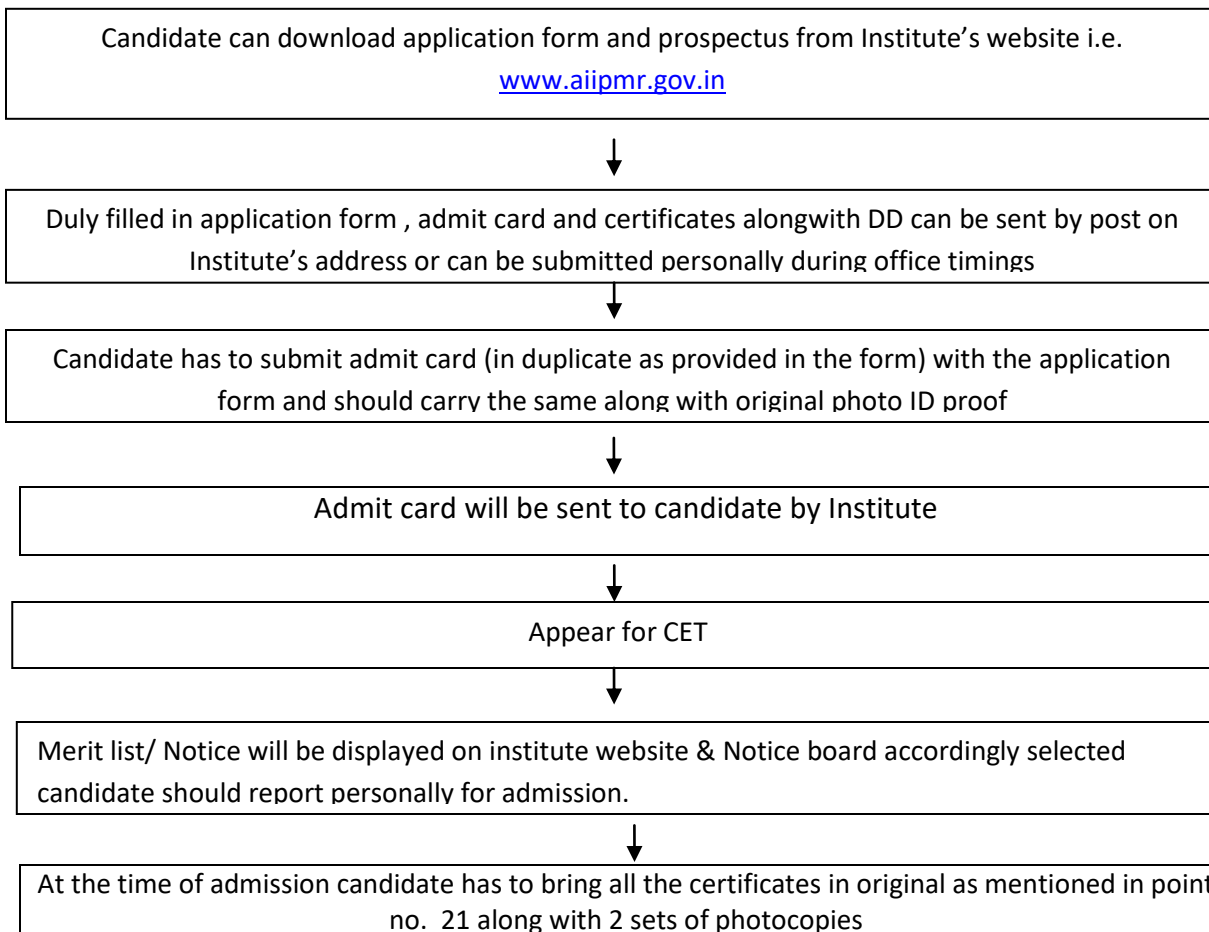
Candidate can download application form and prospectus from Institute's website i.e. www.aiipmr.gov.in

Duly filled in application form , admit card and certificates alongwith DD can be sent by post on Institute's address or can be submitted personally during office timings

Candidate has to submit admit card (in duplicate as provided in the form) with the application form and should carry the same along with original photo ID proof

Admit card will be sent to candidate by Institute

Appear for CET

Merit list/ Notice will be displayed on institute website & Notice board accordingly selected candidate should report personally for admission.

At the time of admission candidate has to bring all the certificates in original as mentioned in point no. 21 along with 2 sets of photocopies